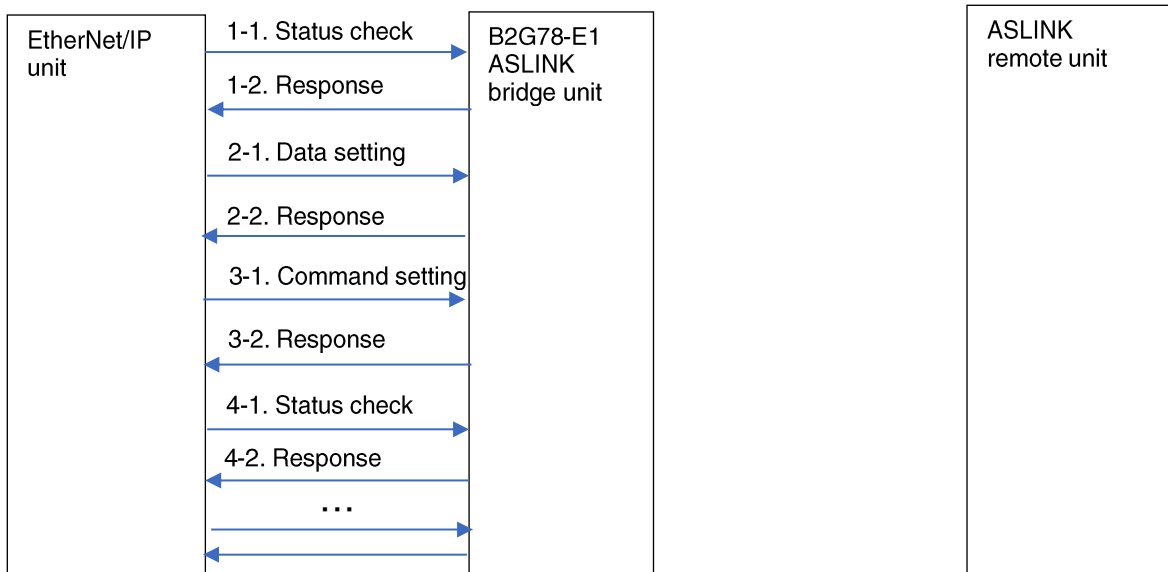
EtherNet/IP unit

1-1. Status check

1-2. Response

2-1. Data setting

2-2. Response

3-1. Command setting

3-2. Response

4-1. Status check

4-2. Response

…

B2G78-E1 ASLINK bridge unit

ASLINK remote unit